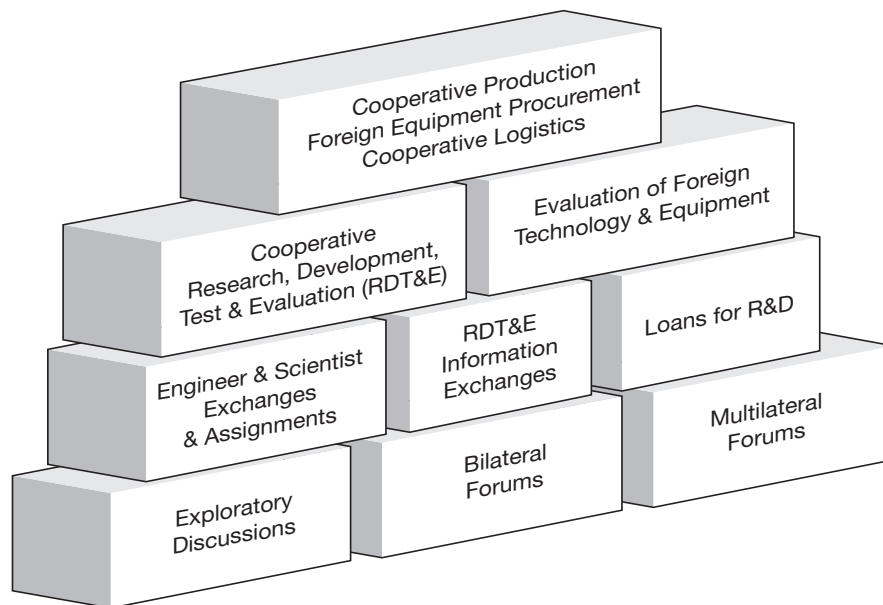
Cooperative Production
Foreign Equipment Procurement
Cooperative Logistics

Evaluation of Foreign
Technology & Equipment

Cooperative
Research, Development,
Test & Evaluation (RDT&E)

RDT&E
Information
Exchanges

Loans for R&D

Engineer & Scientist
Exchanges
& Assignments

Multilateral
Forums

Bilateral
Forums

Exploratory
Discussions